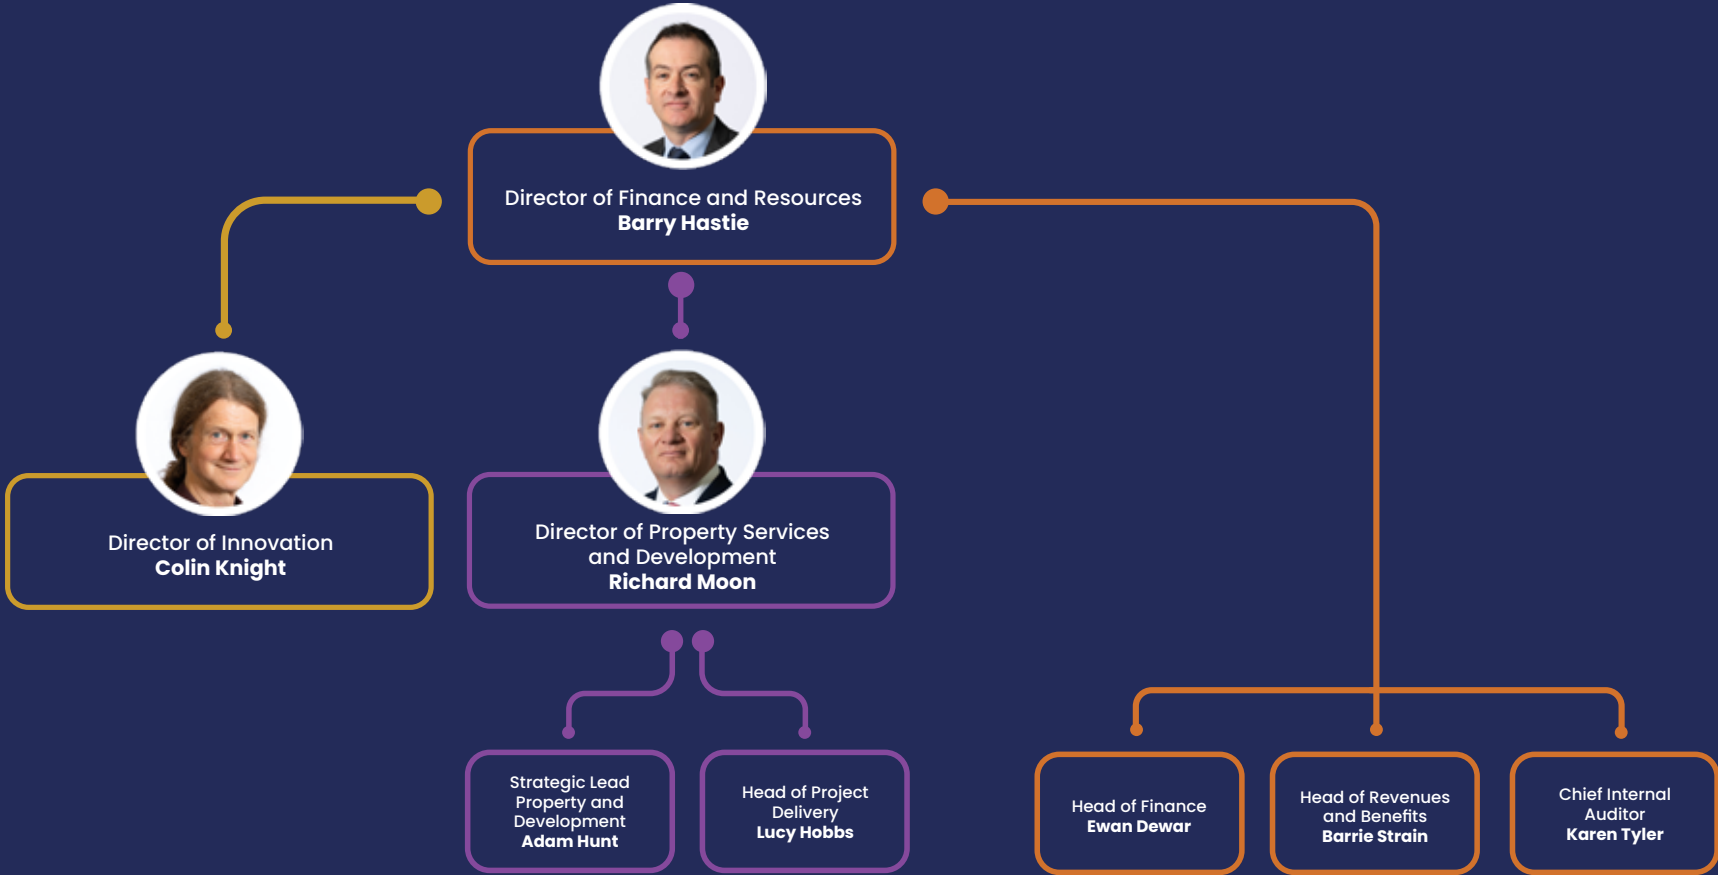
Director of Finance and Resources
**Barry Hastie**

Director of Innovation
**Colin Knight**

Director of Property Services and Development
**Richard Moon**

Strategic Lead Property and Development
**Adam Hunt**

Head of Project Delivery
**Lucy Hobbs**

Head of Finance
**Ewan Dewar**

Head of Revenues and Benefits
**Barrie Strain**

Chief Internal Auditor
**Karen Tyler**